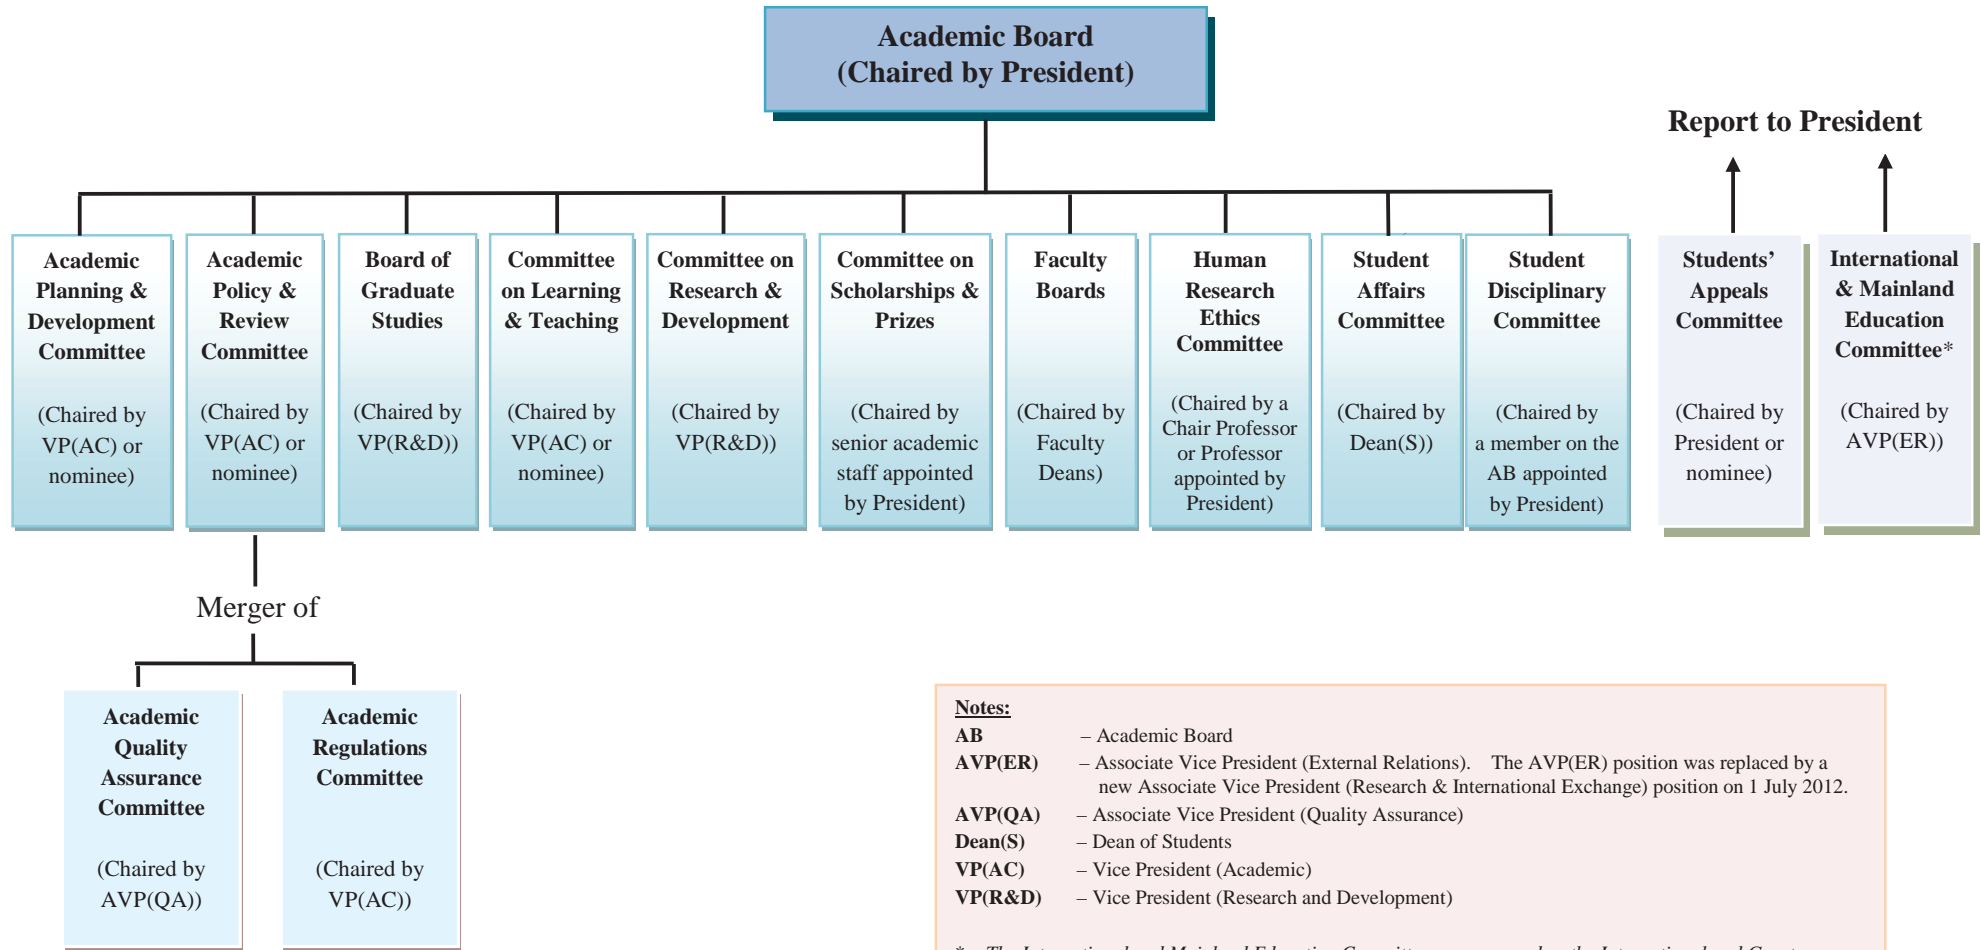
Academic Board
(Chaired by President)

Report to President

Academic Planning & Development Committee

(Chaired by VP(AC) or nominee)

Academic Policy & Review Committee

(Chaired by VP(AC) or nominee)

Board of Graduate Studies

(Chaired by VP(R&D))

Committee on Learning & Teaching

(Chaired by VP(AC) or nominee)

Committee on Research & Development

(Chaired by VP(R&D))

Committee on Scholarships & Prizes

(Chaired by senior academic staff appointed by President)

Faculty Boards

(Chaired by Faculty Deans)

Human Research Ethics Committee

(Chaired by a Chair Professor or Professor appointed by President)

Student Affairs Committee

(Chaired by Dean(S))

Student Disciplinary Committee

(Chaired by a member on the AB appointed by President)

Students' Appeals Committee

(Chaired by President or nominee)

International & Mainland Education Committee*

(Chaired by AVP(ER))

Merger of

Academic Quality Assurance Committee

(Chaired by AVP(QA))

Academic Regulations Committee

(Chaired by VP(AC))

Notes:
AB – Academic Board
AVP(ER) – Associate Vice President (External Relations). The AVP(ER) position was replaced by a new Associate Vice President (Research & International Exchange) position on 1 July 2012.
AVP(QA) – Associate Vice President (Quality Assurance)
Dean(S) – Dean of Students
VP(AC) – Vice President (Academic)
VP(R&D) – Vice President (Research and Development)

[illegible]